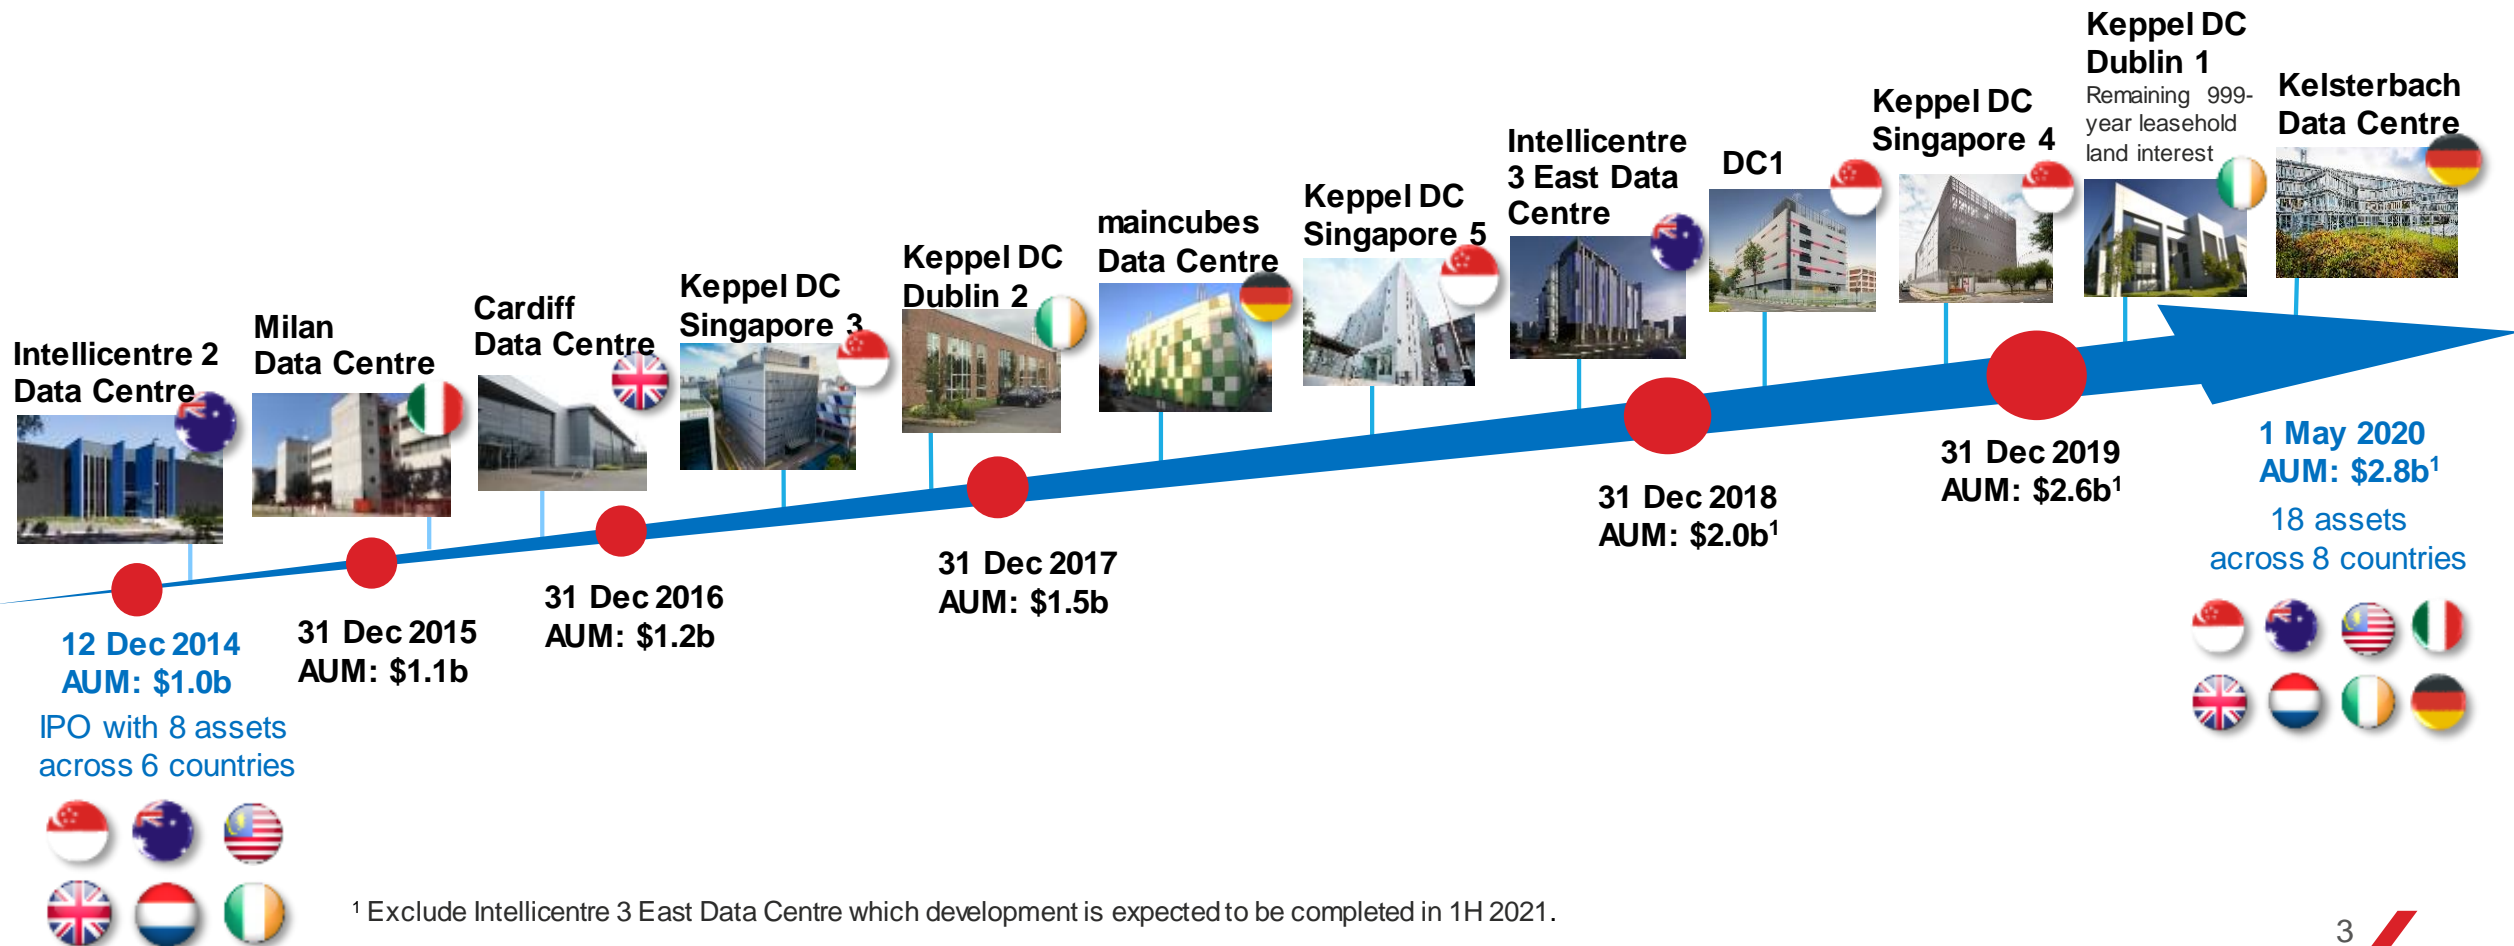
Intellicentre 2 Data Centre

Milan Data Centre

Cardiff Data Centre

Keppel DC Singapore 3

Keppel DC Dublin 2

maincubes Data Centre

Keppel DC Singapore 5

Intellicentre 3 East Data Centre

DC1

Keppel DC Singapore 4

Keppel DC Dublin 1
Remaining 999-year leasehold land interest

Kelsterbach Data Centre

12 Dec 2014
AUM: $1.0b
IPO with 8 assets across 6 countries

31 Dec 2015
AUM: $1.1b

31 Dec 2016
AUM: $1.2b

31 Dec 2017
AUM: $1.5b

31 Dec 2018
AUM: $2.0b$^1$

31 Dec 2019
AUM: $2.6b$^1$

1 May 2020
AUM: $2.8b$^1$
18 assets across 8 countries

$^1$ Exclude Intellicentre 3 East Data Centre which development is expected to be completed in 1H 2021.

3